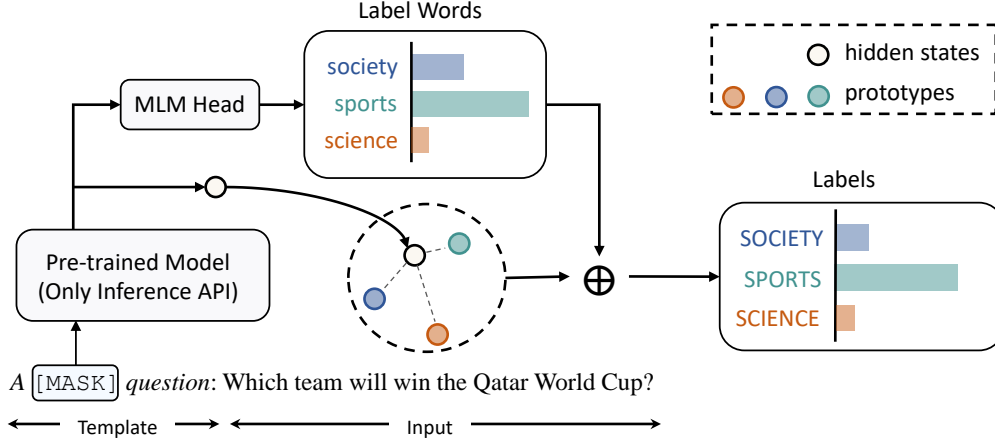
Label Words

society

sports

science

hidden states

prototypes

MLM Head

Labels

SOCIETY

SPORTS

SCIENCE

Pre-trained Model (Only Inference API)

$\oplus$

A [MASK] question: Which team will win the Qatar World Cup?

Template

Input